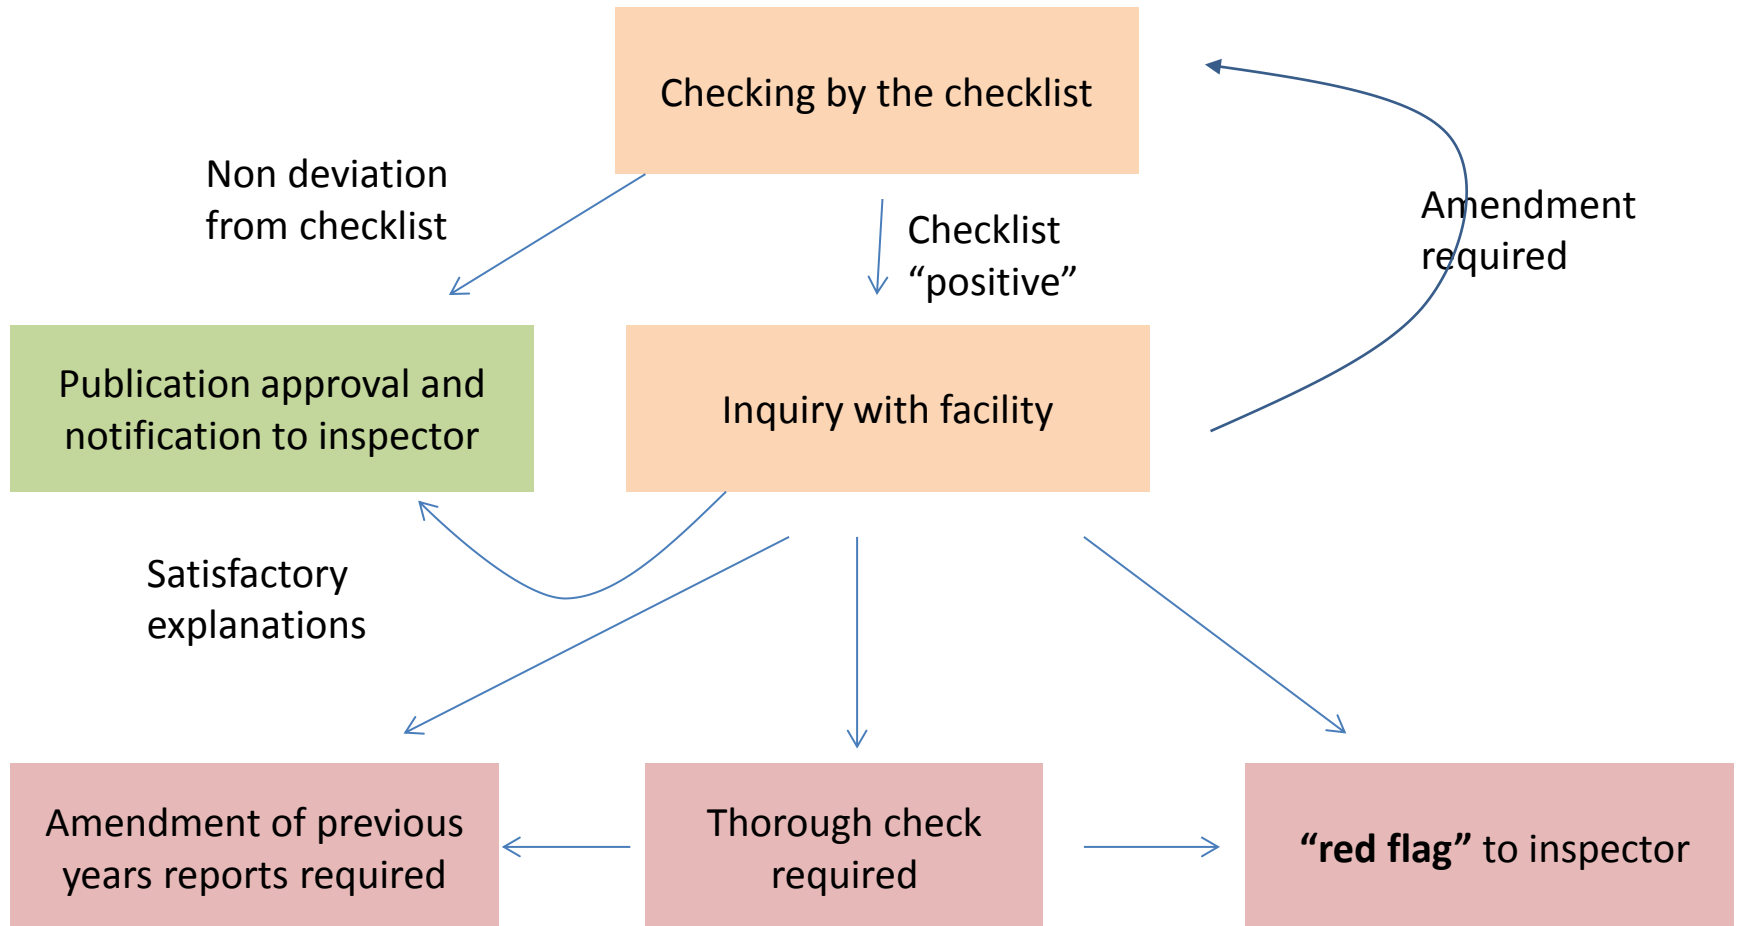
Checking by the checklist

Non deviation from checklist

Checklist “positive”

Amendment required

Publication approval and notification to inspector

Inquiry with facility

Satisfactory explanations

Amendment of previous years reports required

Thorough check required

**“red flag”** to inspector